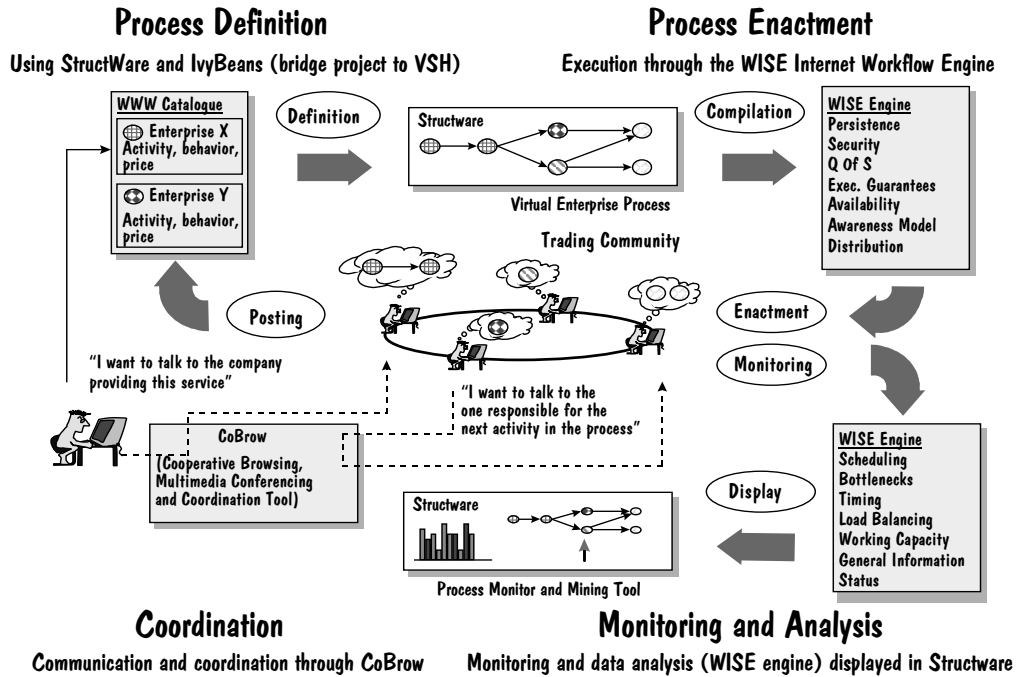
Process Definition

Using StructWare and IvyBeans (bridge project to VSH)

Process Enactment

Execution through the WISE Internet Workflow Engine

WWW Catalogue

Enterprise X
Activity, behavior, price

Enterprise Y
Activity, behavior, price

Definition

Structware

Virtual Enterprise Process

Compilation

WISE Engine
Persistence
Security
Q Of S
Exec. Guarantees
Availability
Awareness Model
Distribution

Trading Community

Posting

Enactment

Monitoring

"I want to talk to the company providing this service"

"I want to talk to the one responsible for the next activity in the process"

CoBrow
(Cooperative Browsing, Multimedia Conferencing and Coordination Tool)

Structware

Process Monitor and Mining Tool

Display

WISE Engine
Scheduling
Bottlenecks
Timing
Load Balancing
Working Capacity
General Information
Status

Coordination

Communication and coordination through CoBrow

Monitoring and Analysis

Monitoring and data analysis (WISE engine) displayed in Structware